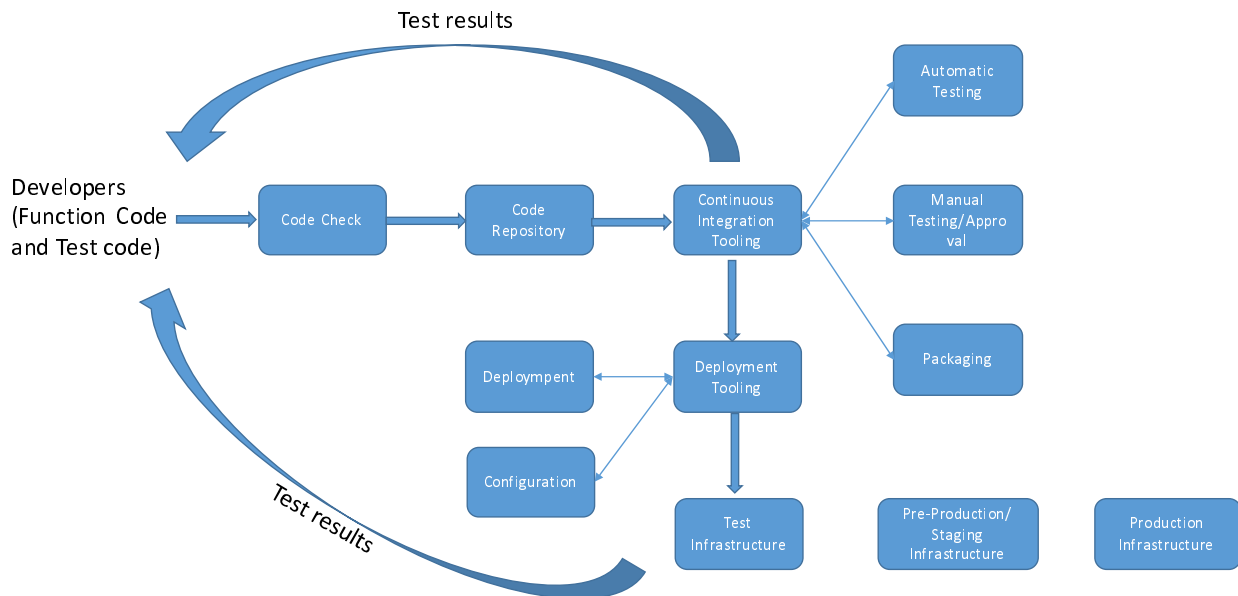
Test results

Developers (Function Code and Test code)

Code Check

Code Repository

Continuous Integration Tooling

Automatic Testing

Manual Testing/Appro val

Packaging

Deployment

Deployment Tooling

Configuration

Test Infrastructure

Pre-Production/ Staging Infrastructure

Production Infrastructure

Test results